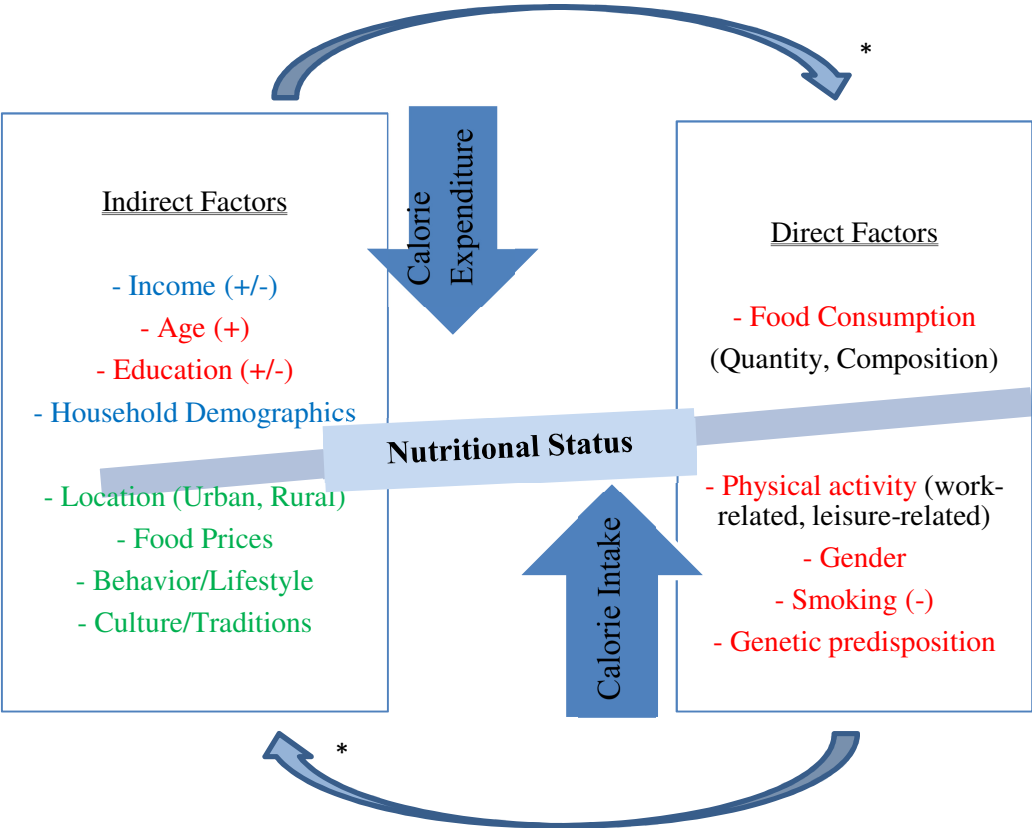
*

Indirect Factors

- Income (+/-)
- Age (+)
- Education (+/-)
- Household Demographics

- Location (Urban, Rural)
- Food Prices
- Behavior/Lifestyle
- Culture/Traditions

Calorie Expenditure

Nutritional Status

Calorie Intake

Direct Factors

- Food Consumption (Quantity, Composition)

- Physical activity (work-related, leisure-related)
- Gender
- Smoking (-)
- Genetic predisposition

*